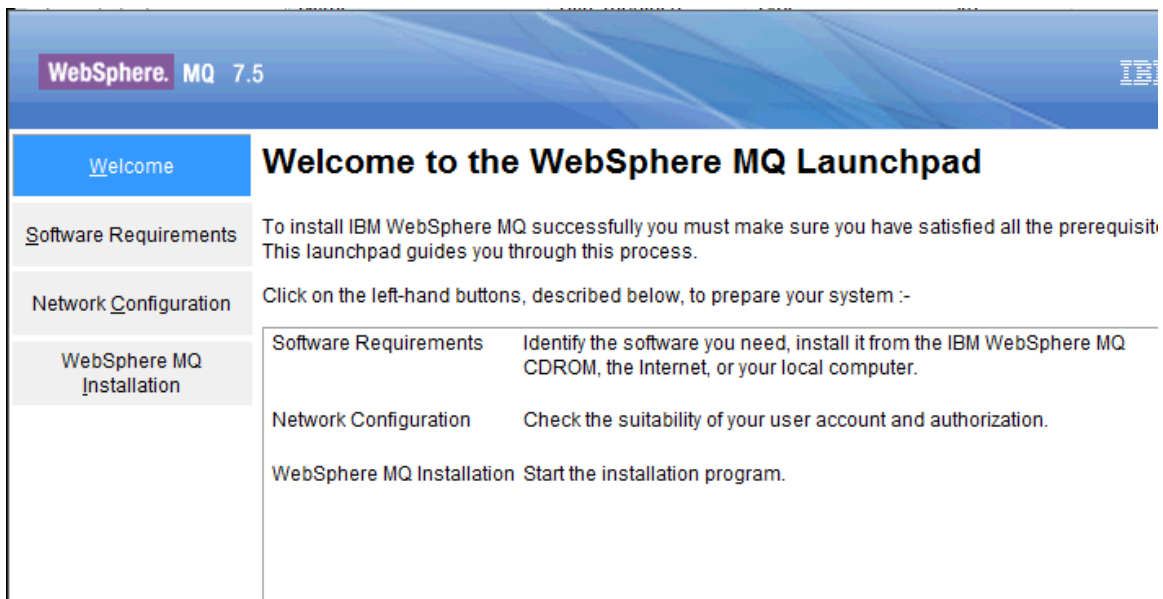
WebSphere. MQ 7.5

IBI

Welcome

Software Requirements

Network Configuration

WebSphere MQ Installation

Welcome to the WebSphere MQ Launchpad

To install IBM WebSphere MQ successfully you must make sure you have satisfied all the prerequisit
This launchpad guides you through this process.

Click on the left-hand buttons, described below, to prepare your system :-

| | |
|---|---|
| Software Requirements | Identify the software you need, install it from the IBM WebSphere MQ CDROM, the Internet, or your local computer. |
| Network Configuration | Check the suitability of your user account and authorization. |
| WebSphere MQ Installation | Start the installation program. |